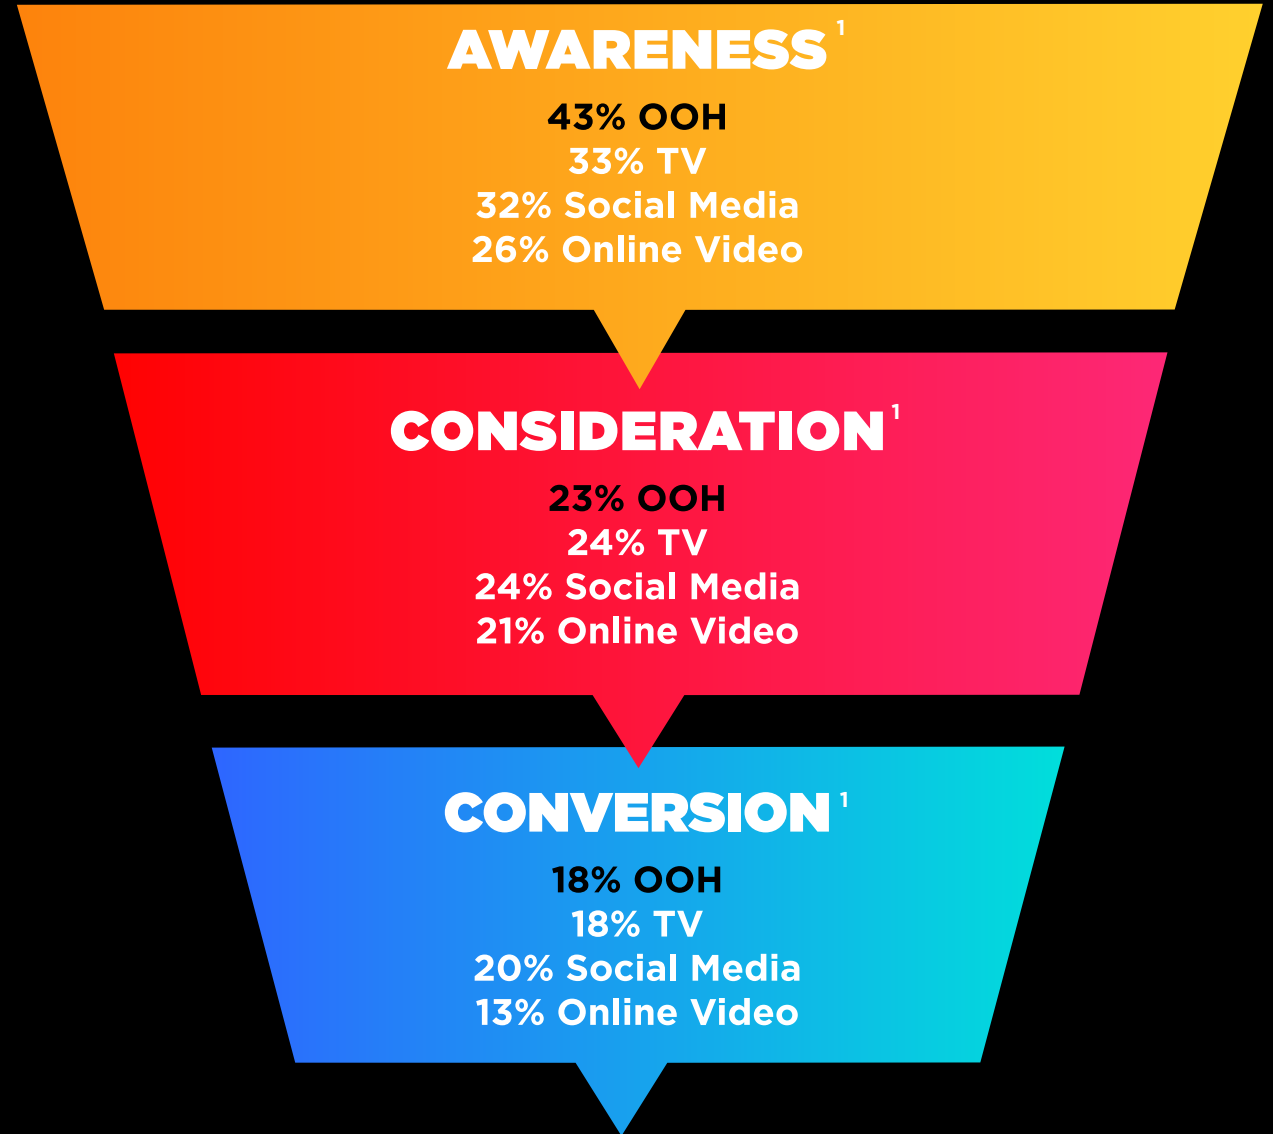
AWARENESS $^1$

43% OOH
33% TV
32% Social Media
26% Online Video

CONSIDERATION $^1$

23% OOH
24% TV
24% Social Media
21% Online Video

CONVERSION $^1$

18% OOH
18% TV
20% Social Media
13% Online Video